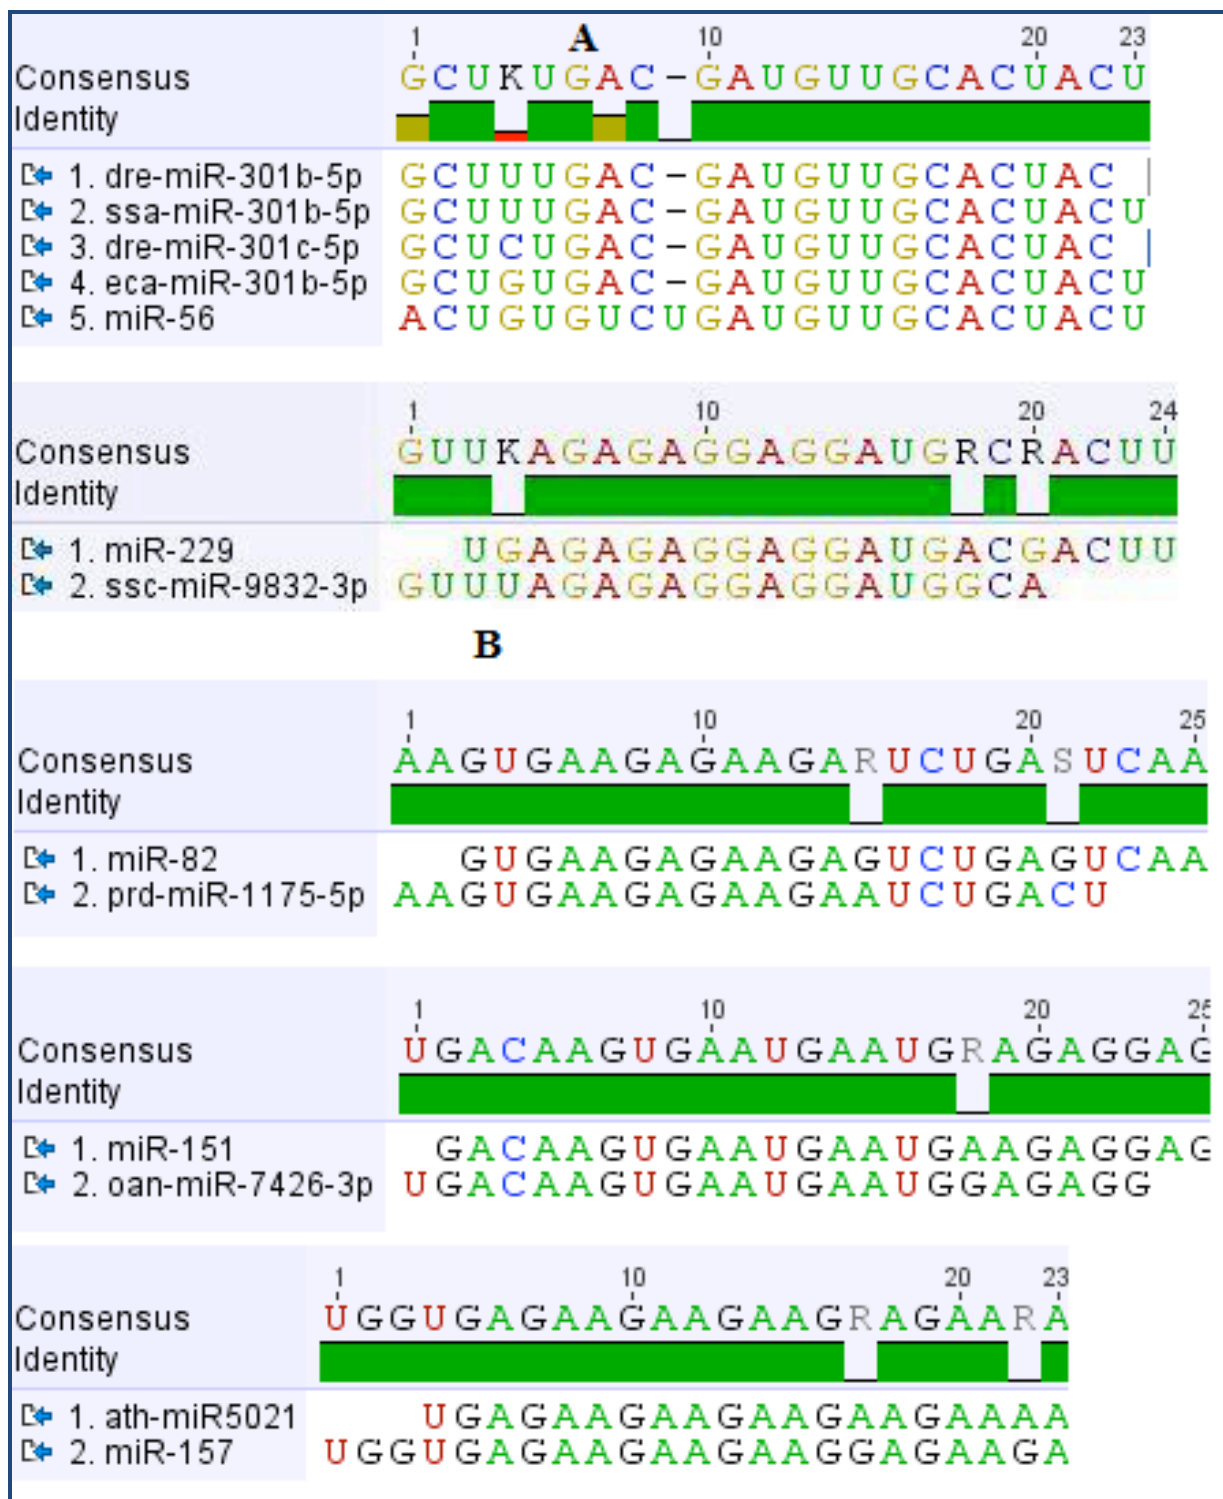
A

| | 1 10 20 23 |
|---|---|
| Consensus | GCUKUGAC-GAUGUUGCACUACU |
| Identity | |
| 1. dre-miR-301b-5p | GCUUUGAC-GAUGUUGCACUAC |
| 2. ssa-miR-301b-5p | GCUUUGAC-GAUGUUGCACUACU |
| 3. dre-miR-301c-5p | GCUCUGAC-GAUGUUGCACUAC |
| 4. eca-miR-301b-5p | GCUGUGAC-GAUGUUGCACUACU |
| 5. miR-56 | ACUGUGUCUGAUGUUGCACUACU |

| | 1 10 20 24 |
|---|---|
| Consensus | GUUKAGAGAGGAGGAUGRCRACUU |
| Identity | |
| 1. miR-229 | UGAGAGAGGAGGAUGACGACUU |
| 2. ssc-miR-9832-3p | GUUUAGAGAGGAGGAUGGCA |

B

| | 1 10 20 25 |
|---|---|
| Consensus | AAGUGAAGAGAAGARUCUGASUCAA |
| Identity | |
| 1. miR-82 | GUGAAGAGAAGAGUCUGAGUCAA |
| 2. prd-miR-1175-5p | AAGUGAAGAGAAGAAUCUGACU |

| | 1 10 20 25 |
|---|---|
| Consensus | UGACAAGUGAAUGAAUGRAGAGGAG |
| Identity | |
| 1. miR-151 | GACAAGUGAAUGAAUGAAGAGGAG |
| 2. oan-miR-7426-3p | UGACAAGUGAAUGAAUGGAGAGG |

| | 1 10 20 23 |
|---|---|
| Consensus | UGGUGAGAAGAAGAAGRAGAARA |
| Identity | |
| 1. ath-miR5021 | UGAGAAGAAGAAGAAGAAAA |
| 2. miR-157 | UGGUGAGAAGAAGAAGGAGAAGA |